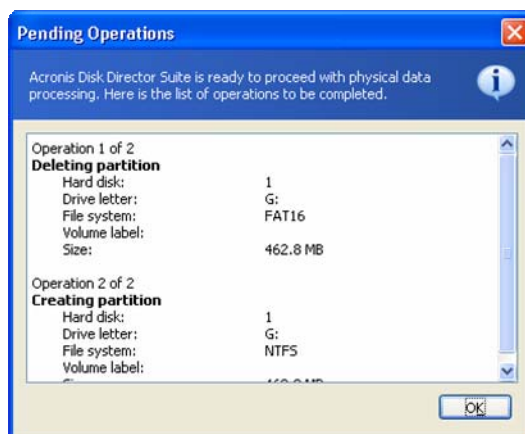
Pending Operations

Acronis Disk Director Suite is ready to proceed with physical data processing. Here is the list of operations to be completed.

Operation 1 of 2
**Deleting partition**

| | |
|---|---|
| Hard disk: | 1 |
| Drive letter: | G: |
| File system: | FAT16 |
| Volume label: | |
| Size: | 462.8 MB |

Operation 2 of 2
**Creating partition**

| | |
|---|---|
| Hard disk: | 1 |
| Drive letter: | G: |
| File system: | NTFS |
| Volume label: | |
| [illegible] | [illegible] |

OK